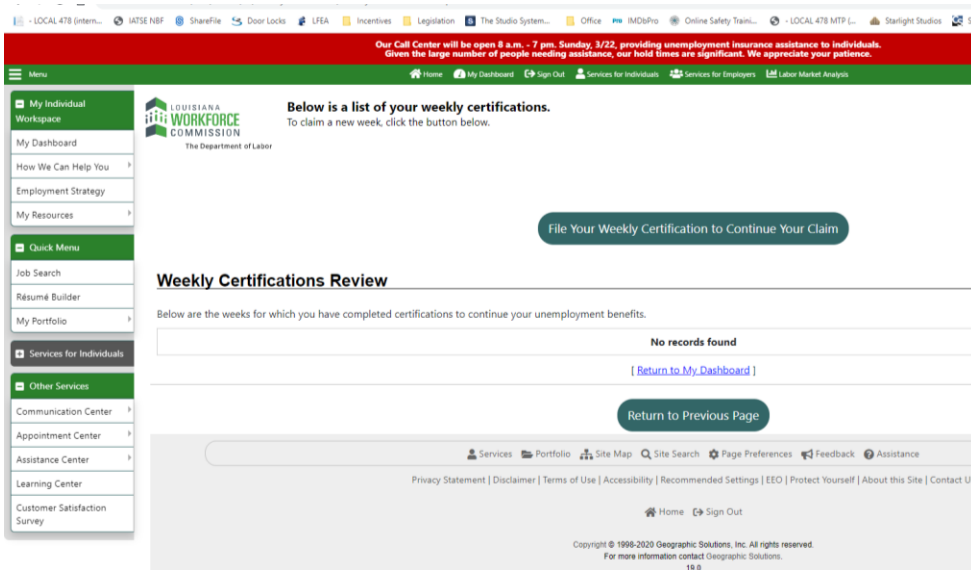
- LOCAL 478 (intern... IATSE NBF ShareFile Door Locks LFEA Incentives Legislation The Studio System... Office IMDbPro Online Safety Traini... - LOCAL 478 MTP (... Starlight Studios

Our Call Center will be open 8 a.m. - 7 pm. Sunday, 3/22, providing unemployment insurance assistance to individuals. Given the large number of people needing assistance, our hold times are significant. We appreciate your patience.

Menu

Home My Dashboard Sign Out Services for Individuals Services for Employers Labor Market Analysis

My Individual Workspace
My Dashboard
How We Can Help You
Employment Strategy
My Resources

Quick Menu
Job Search
Résumé Builder
My Portfolio

Services for Individuals

Other Services
Communication Center
Appointment Center
Assistance Center
Learning Center
Customer Satisfaction Survey

LOUISIANA WORKFORCE COMMISSION
The Department of Labor

Below is a list of your weekly certifications.
To claim a new week, click the button below.

File Your Weekly Certification to Continue Your Claim

Weekly Certifications Review

Below are the weeks for which you have completed certifications to continue your unemployment benefits.

No records found

[ Return to My Dashboard ]

Return to Previous Page

Services Portfolio Site Map Site Search Page Preferences Feedback Assistance

Privacy Statement | Disclaimer | Terms of Use | Accessibility | Recommended Settings | EEO | Protect Yourself | About this Site | Contact U

Home Sign Out

Copyright © 1998-2020 Geographic Solutions, Inc. All rights reserved.
For more information contact Geographic Solutions.
19.0